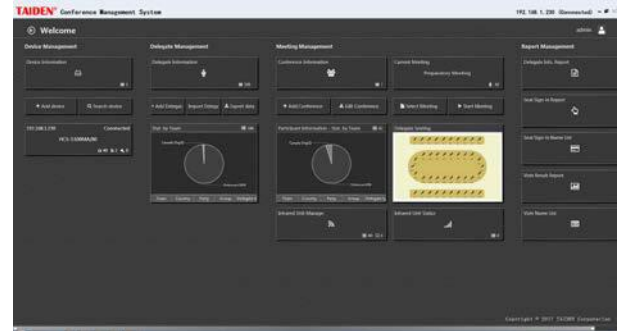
TAIDEN Conference Management System

192.168.1.230 (Connected)

Welcome

admin

Device Management

Device Information

+ Add device

Q Search device

192.168.1.230

Connected

HCS-3300MA/80

Delegate Management

Delegate Information

+ Add Delegate

Import Delegs

Export data

Stat. by Team

Meeting Management

Conference Information

Current Meeting

Preparatory Meeting

+ Add Conference

Edit Conference

Select Meeting

Start Meeting

Participant Information - Stat. by Team

Delegate Seating

Infrared Unit Manage

Infrared Unit Status

Report Management

Delegate Info. Report

Seat Sign in Report

Seat Sign in Name List

Vote Result Report

Vote Name List

Copyright © 2017 TAIDEN Corporation